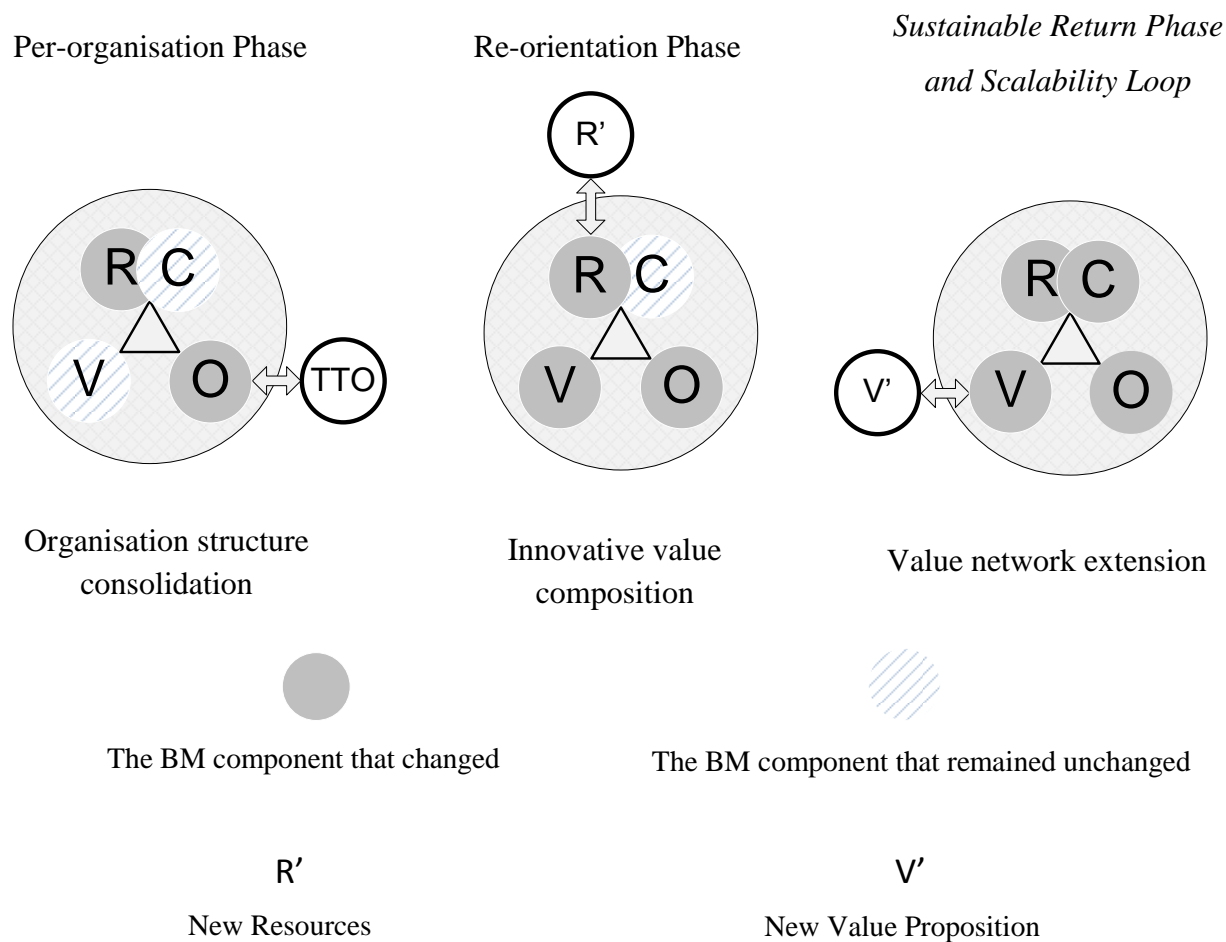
Per-organisation Phase

Re-orientation Phase

*Sustainable Return Phase and Scalability Loop*

R C
V O
TTO

R'
R C
V O

R C
V' V O

Organisation structure consolidation

Innovative value composition

Value network extension

The BM component that changed

The BM component that remained unchanged

R'
New Resources

V'
New Value Proposition